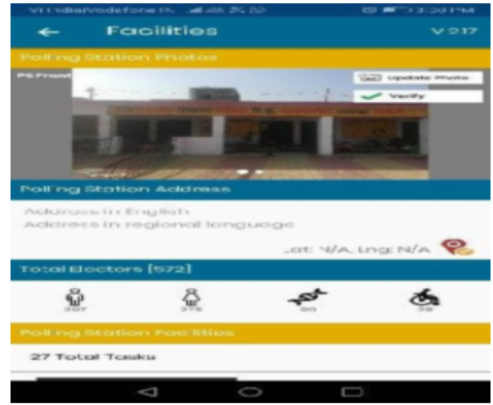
Vi India Vodafone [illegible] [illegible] 3:20 PM

Facilities V 2.17

Polling Station Photos

PS Front

Update Photo

Verify

Polling Station Address

Address in English
Address in regional language

Lat: N/A, Lng: N/A

Total Electors [572]

307 275 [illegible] 39

Polling Station Facilities

27 Total Tasks